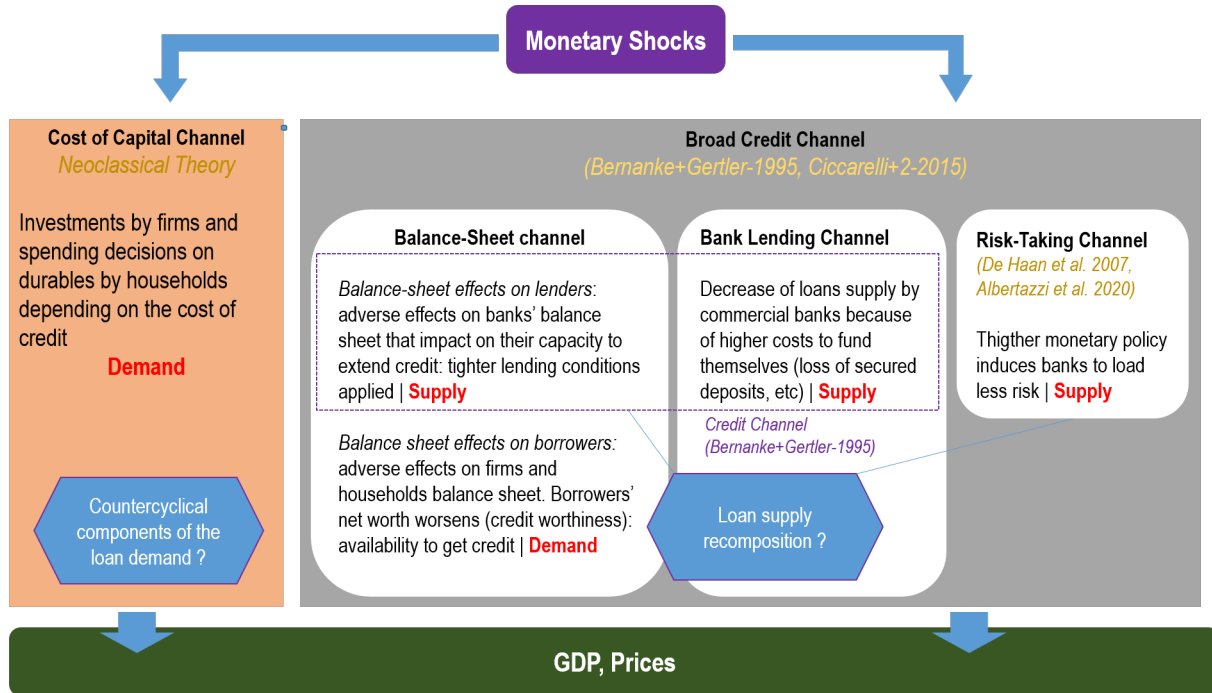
Monetary Shocks

Cost of Capital Channel
Neoclassical Theory

Investments by firms and spending decisions on durables by households depending on the cost of credit

Demand

Countercyclical components of the loan demand ?

Broad Credit Channel
(Bernanke+Gertler-1995, Ciccarelli+2-2015)

Balance-Sheet channel

Balance-sheet effects on lenders: adverse effects on banks' balance sheet that impact on their capacity to extend credit: tighter lending conditions applied | Supply

Balance sheet effects on borrowers: adverse effects on firms and households balance sheet. Borrowers' net worth worsens (credit worthiness): availability to get credit | Demand

Bank Lending Channel

Decrease of loans supply by commercial banks because of higher costs to fund themselves (loss of secured deposits, etc) | Supply

Credit Channel
(Bernanke+Gertler-1995)

Loan supply recomposition ?

Risk-Taking Channel
(De Haan et al. 2007, Albertazzi et al. 2020)

Thigther monetary policy induces banks to load less risk | Supply

GDP, Prices